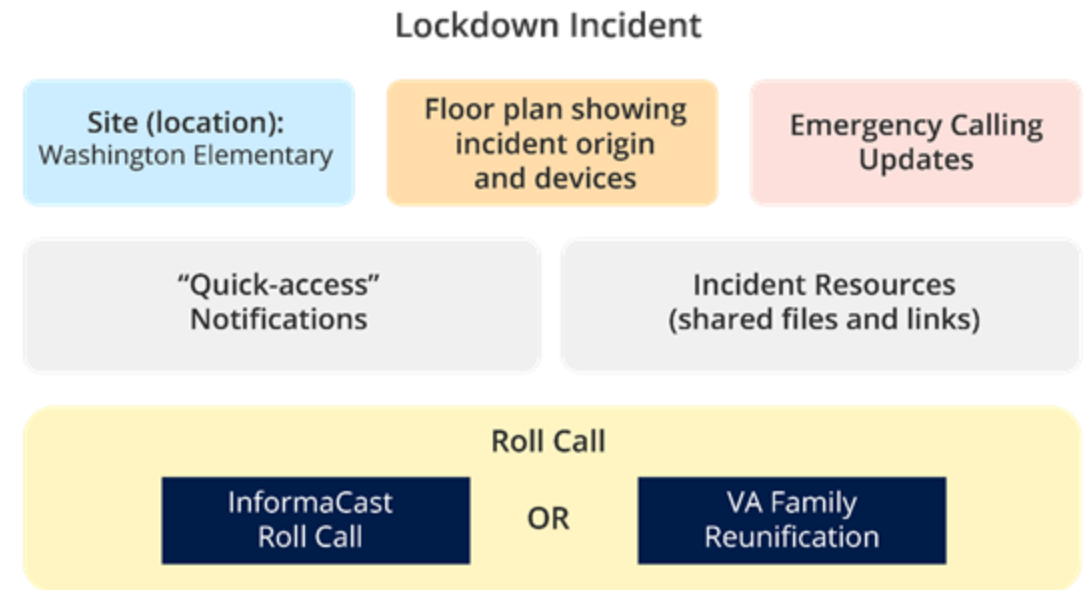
Lockdown Incident

Site (location):
Washington Elementary

Floor plan showing incident origin and devices

Emergency Calling Updates

“Quick-access” Notifications

Incident Resources (shared files and links)

Roll Call

InformaCast Roll Call

OR

VA Family Reunification